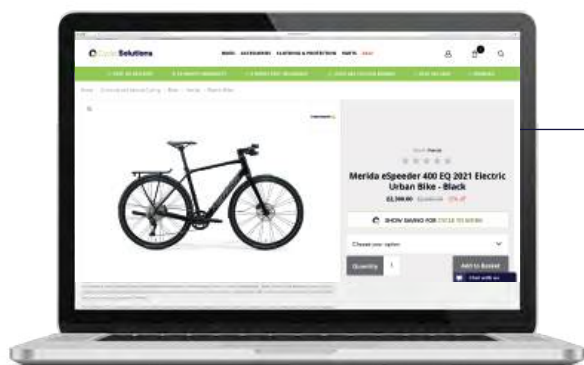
Solutions

BIKES ACCESSORIES CLOTHING & PROTECTION PARTS SALE

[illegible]

Merida eSpeeder 400 EQ 2021 Electric Urban Bike - Black

£2,300.00 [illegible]

SHOW SAVING FOR CYCLE TO WORK

Choose your option

Quantity 1

Add to Basket

Chat with us